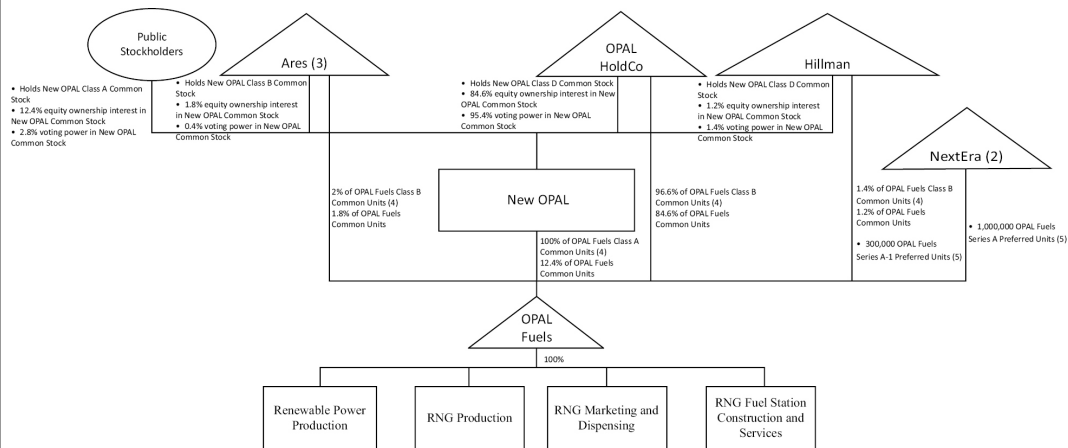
Public Stockholders

• Holds New OPAL Class A Common Stock
• 12.4% equity ownership interest in New OPAL Common Stock
• 2.8% voting power in New OPAL Common Stock

Ares (3)

• Holds New OPAL Class B Common Stock
• 1.8% equity ownership interest in New OPAL Common Stock
• 0.4% voting power in New OPAL Common Stock

OPAL HoldCo

• Holds New OPAL Class D Common Stock
• 84.6% equity ownership interest in New OPAL Common Stock
• 95.4% voting power in New OPAL Common Stock

Hillman

• Holds New OPAL Class D Common Stock
• 1.2% equity ownership interest in New OPAL Common Stock
• 1.4% voting power in New OPAL Common Stock

NextEra (2)

2% of OPAL Fuels Class B Common Units (4)
1.8% of OPAL Fuels Common Units

New OPAL

96.6% of OPAL Fuels Class B Common Units (4)
84.6% of OPAL Fuels Common Units

1.4% of OPAL Fuels Class B Common Units (4)
1.2% of OPAL Fuels Common Units

• 300,000 OPAL Fuels Series A-1 Preferred Units (5)

• 1,000,000 OPAL Fuels Series A Preferred Units (5)

100% of OPAL Fuels Class A Common Units (4)
12.4% of OPAL Fuels Common Units

OPAL Fuels

100%

Renewable Power Production

RNG Production

RNG Marketing and Dispensing

RNG Fuel Station Construction and Services